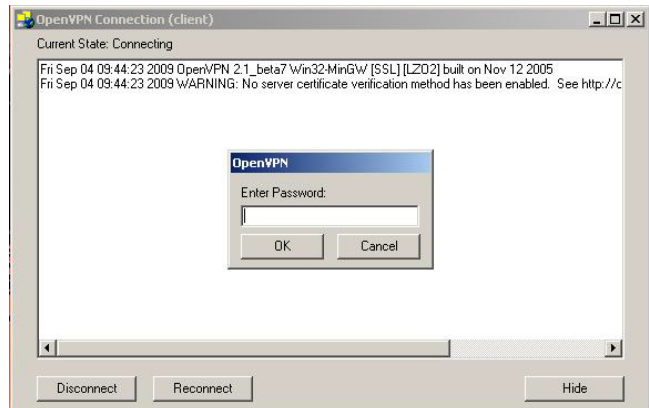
OpenVPN Connection (client)

Current State: Connecting

Fri Sep 04 09:44:23 2009 OpenVPN 2.1_beta7 Win32-MinGW [SSL] [LZO2] built on Nov 12 2005
Fri Sep 04 09:44:23 2009 WARNING: No server certificate verification method has been enabled. See http://c

OpenVPN

Enter Password:

OK

Cancel

Disconnect

Reconnect

Hide